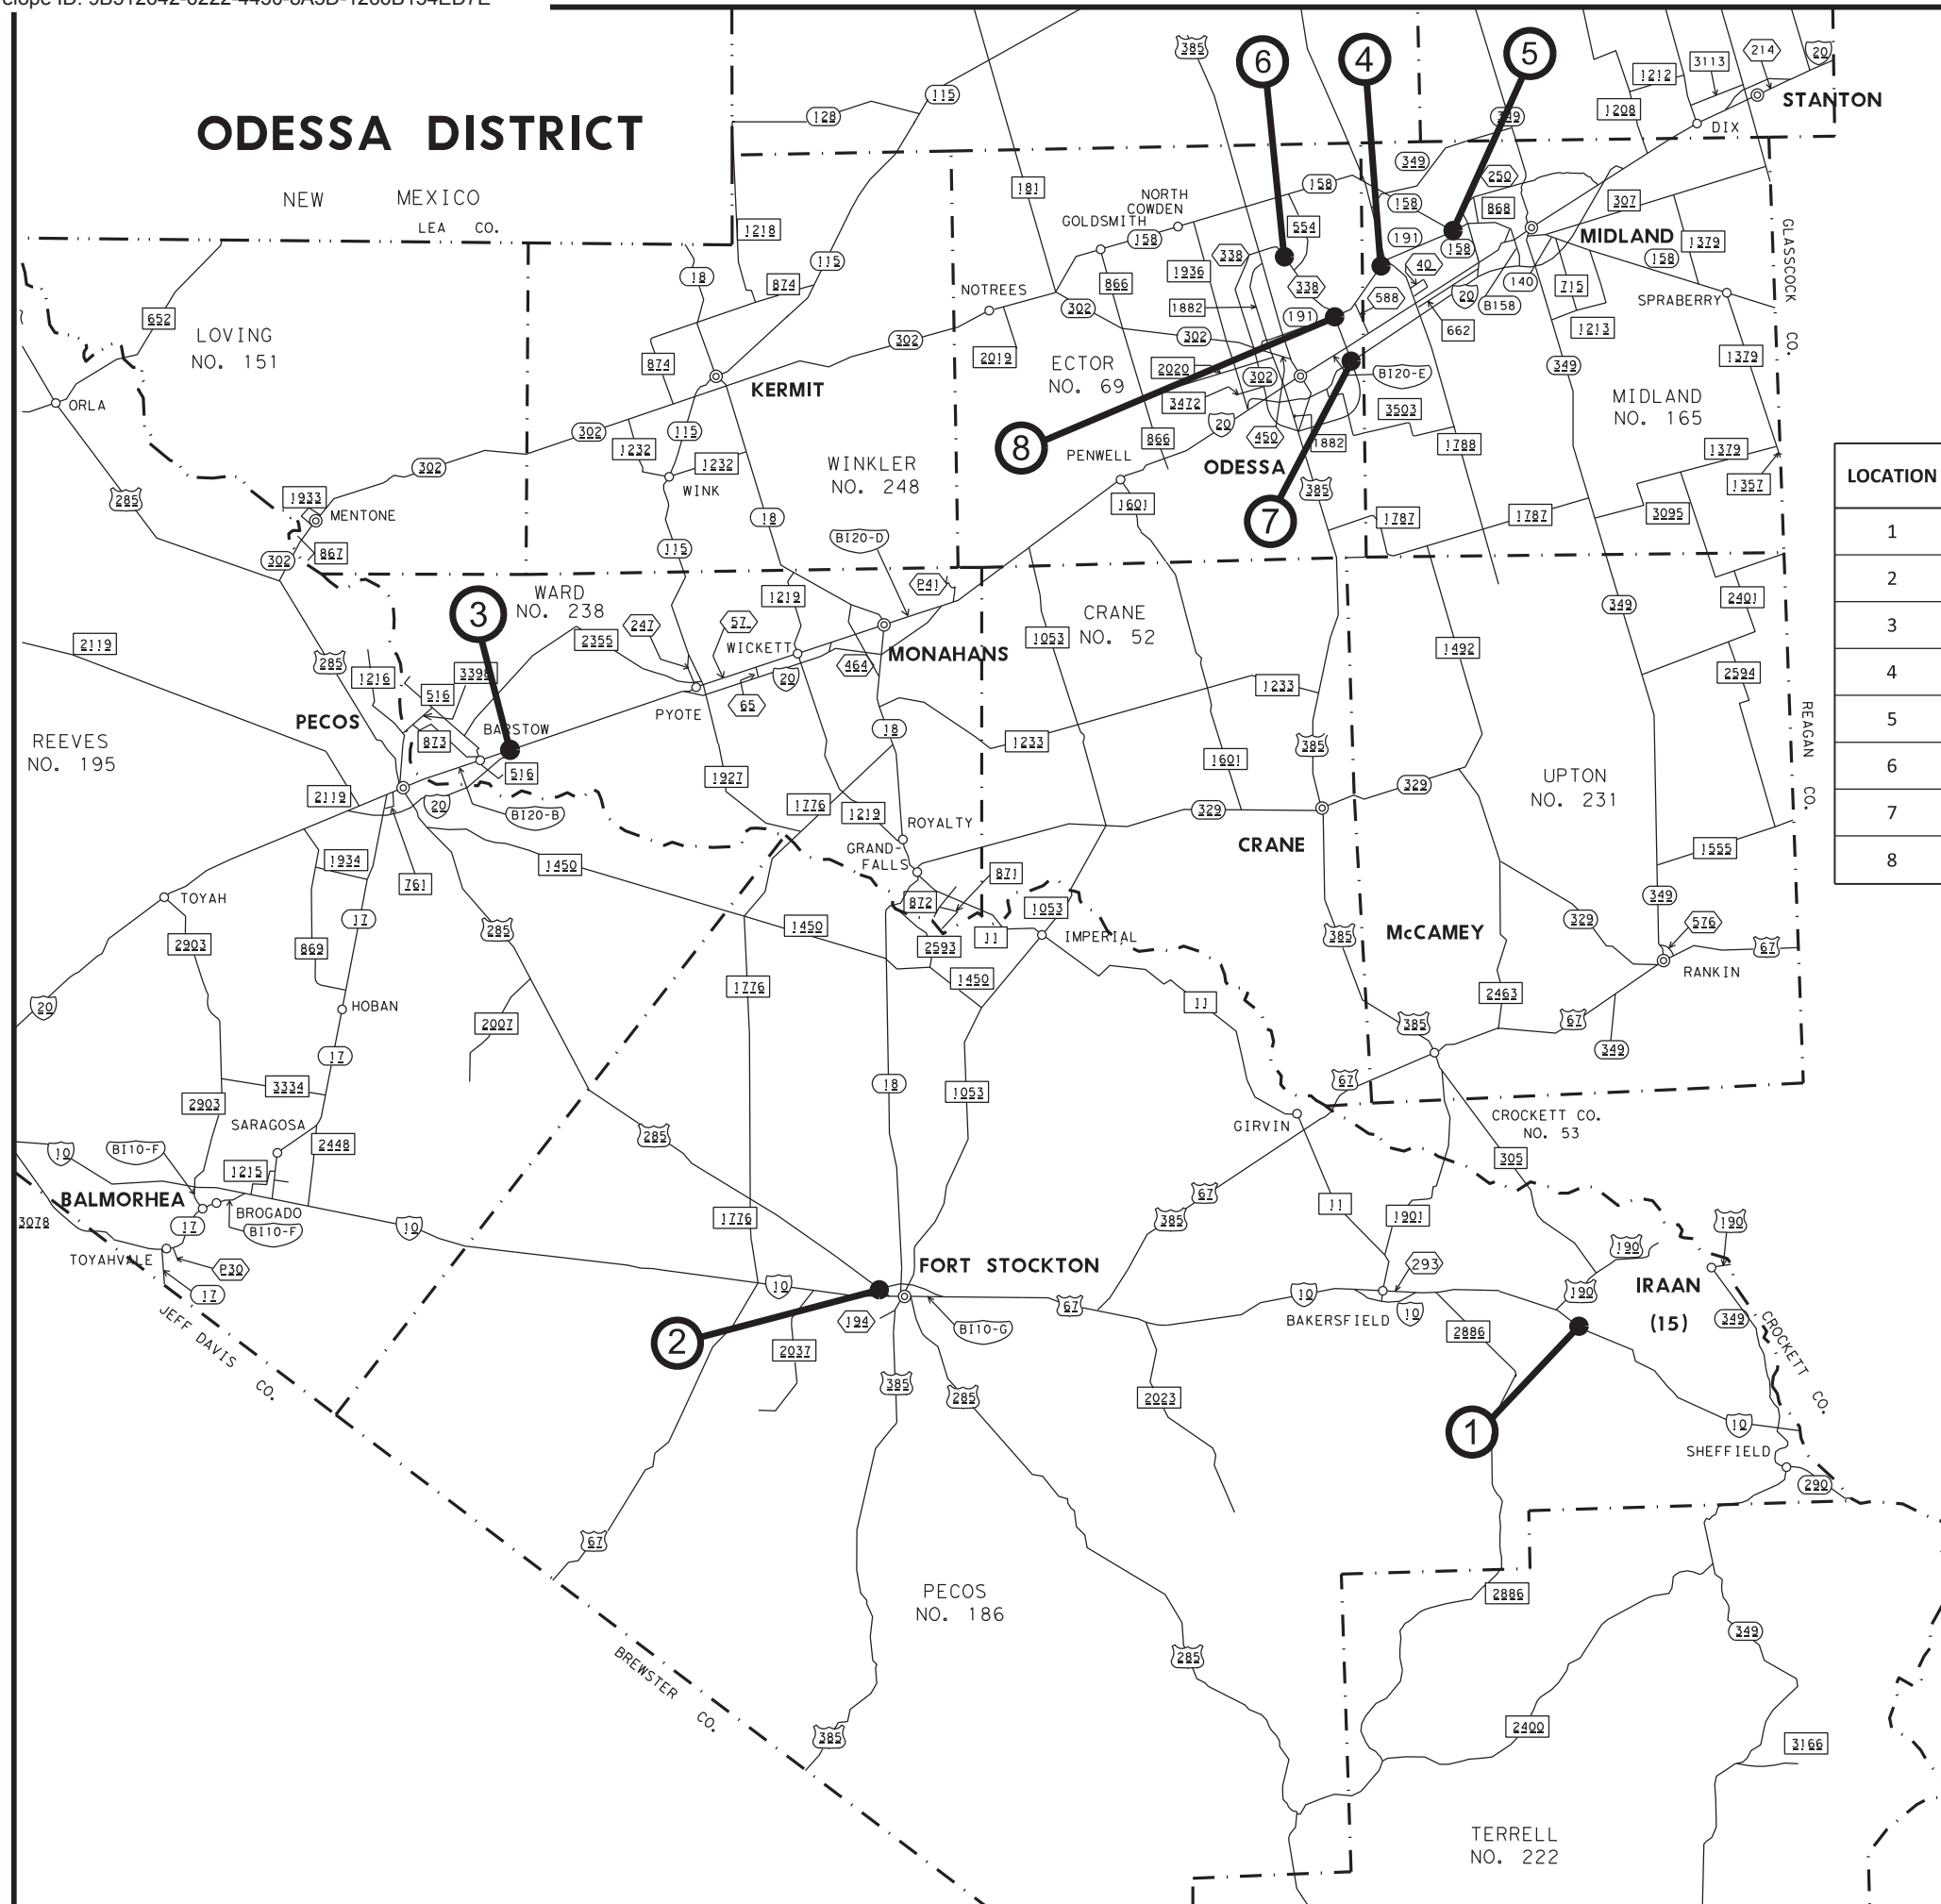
elope ID: 5B512642-6222-4450-8A5D-1260B154ED7E

ODESSA DISTRICT

NEW MEXICO
LEA CO.

LOVING
NO. 151

ORLA
MENTONE
KERMIT
WINK
WINKLER
NO. 248
NOTREES
GOLDSMITH
NORTH COWDEN
ECTOR
NO. 69
PENWELL
ODESSA
MIDLAND
SPRABERRY
MIDLAND
NO. 165
STANTON
DIX
GLASSCOCK CO.
WARD
NO. 238
MONAHANS
WICKETT
PYOTE
BARSTOW
PECOS
REEVES
NO. 195
CRANE
NO. 52
CRANE
ROYALTY
GRAND-FALLS
IMPERIAL
McCAMEY
UPTON
NO. 231
REAGAN CO.
RANKIN
TOYAH
HOBAN
SARAGOSA
BALMORHEA
BROGADO
TOYAHVALE
JEFF DAVIS CO.
FORT STOCKTON
GIRVIN
CROCKETT CO.
NO. 53
BAKERSFIELD
IRAAN
(15)
SHEFFIELD
CROCKETT CO.
PECOS
NO. 186
BREWSTER CO.
TERRELL
NO. 222

| LOCATION |
|---|
| 1 |
| 2 |
| 3 |
| 4 |
| 5 |
| 6 |
| 7 |
| 8 |

1 2 3 4 5 6 7 8

385 115 128 1212 3113 214 20 349 1208 181 158 349 250 868 307 554 158 191 158 1379 158 1218 18 874 115 652 338 1936 338 866 40 588 140 20 715 B158 1882 191 302 302 662 1213 1379 874 2019 302 2020 302 BI20-E 349 3472 3503 302 115 1232 20 866 450 1882 1788 1379 1232 302 1933 385 1357 285 18 1601 1787 1787 3095 115 BI20-D 867 302 P41 1219 349 2401 247 57 2119 2355 1053 285 1216 3398 464 20 1492 516 65 2594 1233 873 18 1233 385 516 1927 1601 2119 20 BI20-B 1776 1219 329 329 1934 1450 871 761 17 872 1053 1555 349 285 1450 2593 11 385 329 576 2903 869 1450 67 20 1776 11 2463 2007 17 385 67 349 3334 18 1053 67 2903 2448 285 305 10 BI10-F 67 1215 385 11 1901 190 3078 17 BI10-F 10 1776 190 293 P30 10 10 190 17 67 10 2886 349 194 BI10-G 2037 385 285 2023 10 290 67 2886 349 285 2400 385 3166